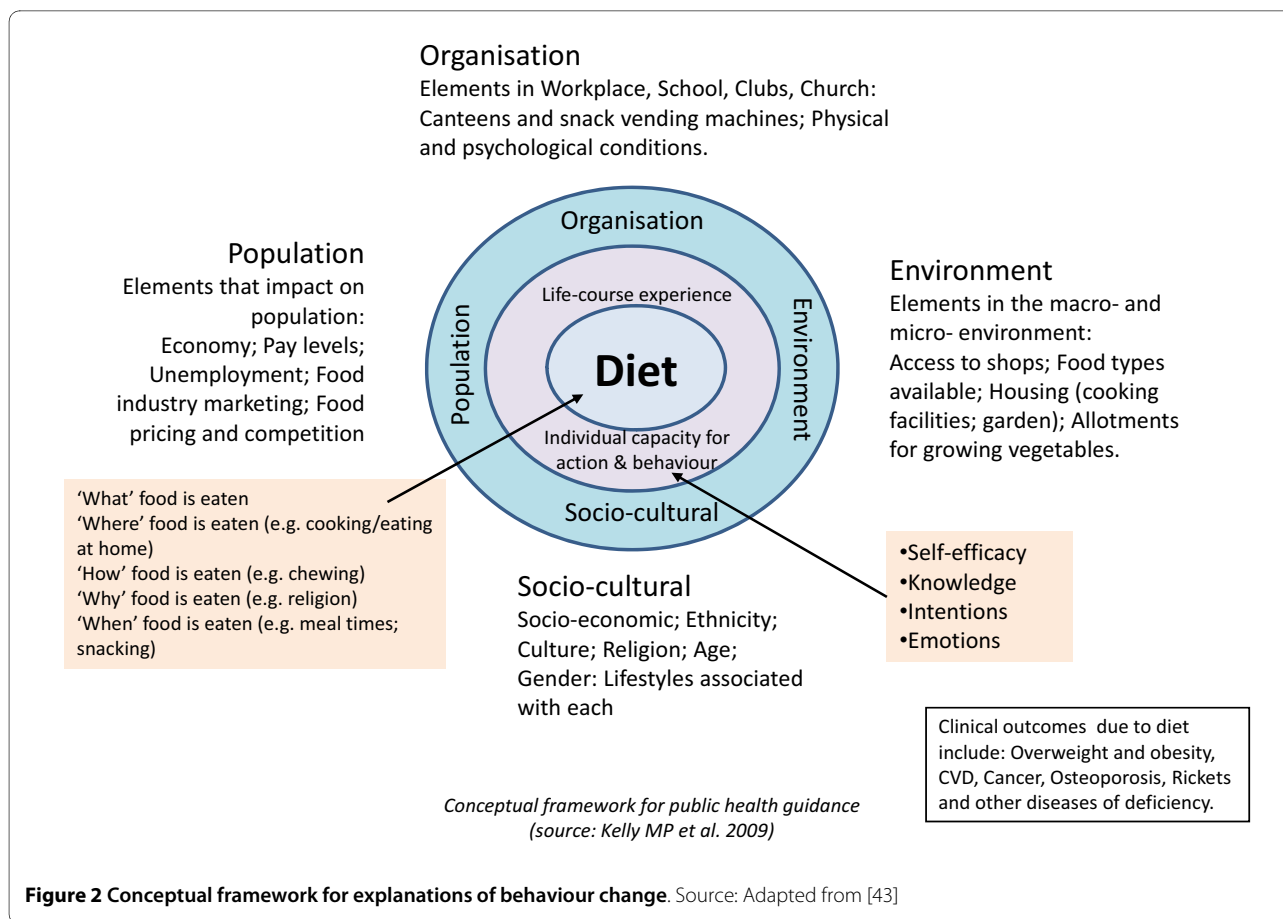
Organisation
Elements in Workplace, School, Clubs, Church: Canteens and snack vending machines; Physical and psychological conditions.

Population
Elements that impact on population: Economy; Pay levels; Unemployment; Food industry marketing; Food pricing and competition

Organisation

Population

Environment

Life-course experience

Diet

Individual capacity for action & behaviour

Socio-cultural

Environment
Elements in the macro- and micro- environment: Access to shops; Food types available; Housing (cooking facilities; garden); Allotments for growing vegetables.

'What' food is eaten
'Where' food is eaten (e.g. cooking/eating at home)
'How' food is eaten (e.g. chewing)
'Why' food is eaten (e.g. religion)
'When' food is eaten (e.g. meal times; snacking)

•Self-efficacy
•Knowledge
•Intentions
•Emotions

Socio-cultural
Socio-economic; Ethnicity; Culture; Religion; Age; Gender: Lifestyles associated with each

Clinical outcomes due to diet include: Overweight and obesity, CVD, Cancer, Osteoporosis, Rickets and other diseases of deficiency.

Conceptual framework for public health guidance (source: Kelly MP et al. 2009)

**Figure 2 Conceptual framework for explanations of behaviour change**. Source: Adapted from [43]